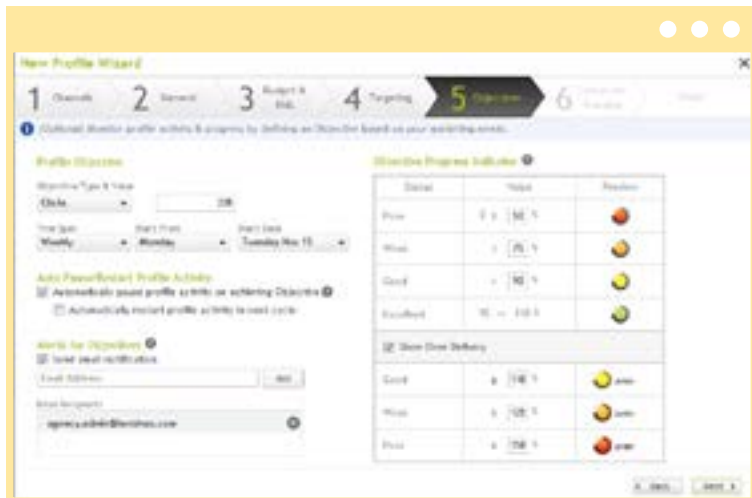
New Profile Wizard

1 Channels 2 General 3 Budget & Bids 4 Targeting 5 Objectives 6 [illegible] Finish

(Optional) Monitor profile activity & progress by defining an Objective based on your marketing needs.

Profile Objective

Objective Type & Value
Clicks 200

Time Span Starts From Start Date
Weekly Monday Tuesday Nov 15

Auto Pause/Restart Profile Activity
Automatically pause profile activity on achieving Objective
Automatically restart profile activity in next cycle

Alerts for Objectives
Send email notifications
Email Address Add
Email Recipients
agency.admin@kenshoo.com

Objective Progress Indicator

| Status | Value | Preview |
|---|---|---|
| Poor | 0 < 50 % | |
| Weak | < 75 % | |
| Good | < 90 % | |
| Excellent | 90 – 110 % | |

Show Over Delivery

| | | |
|---|---|---|
| Good | ≥ 110 % | over |
| Weak | ≥ 125 % | over |
| Poor | ≥ 150 % | over |

Back Next